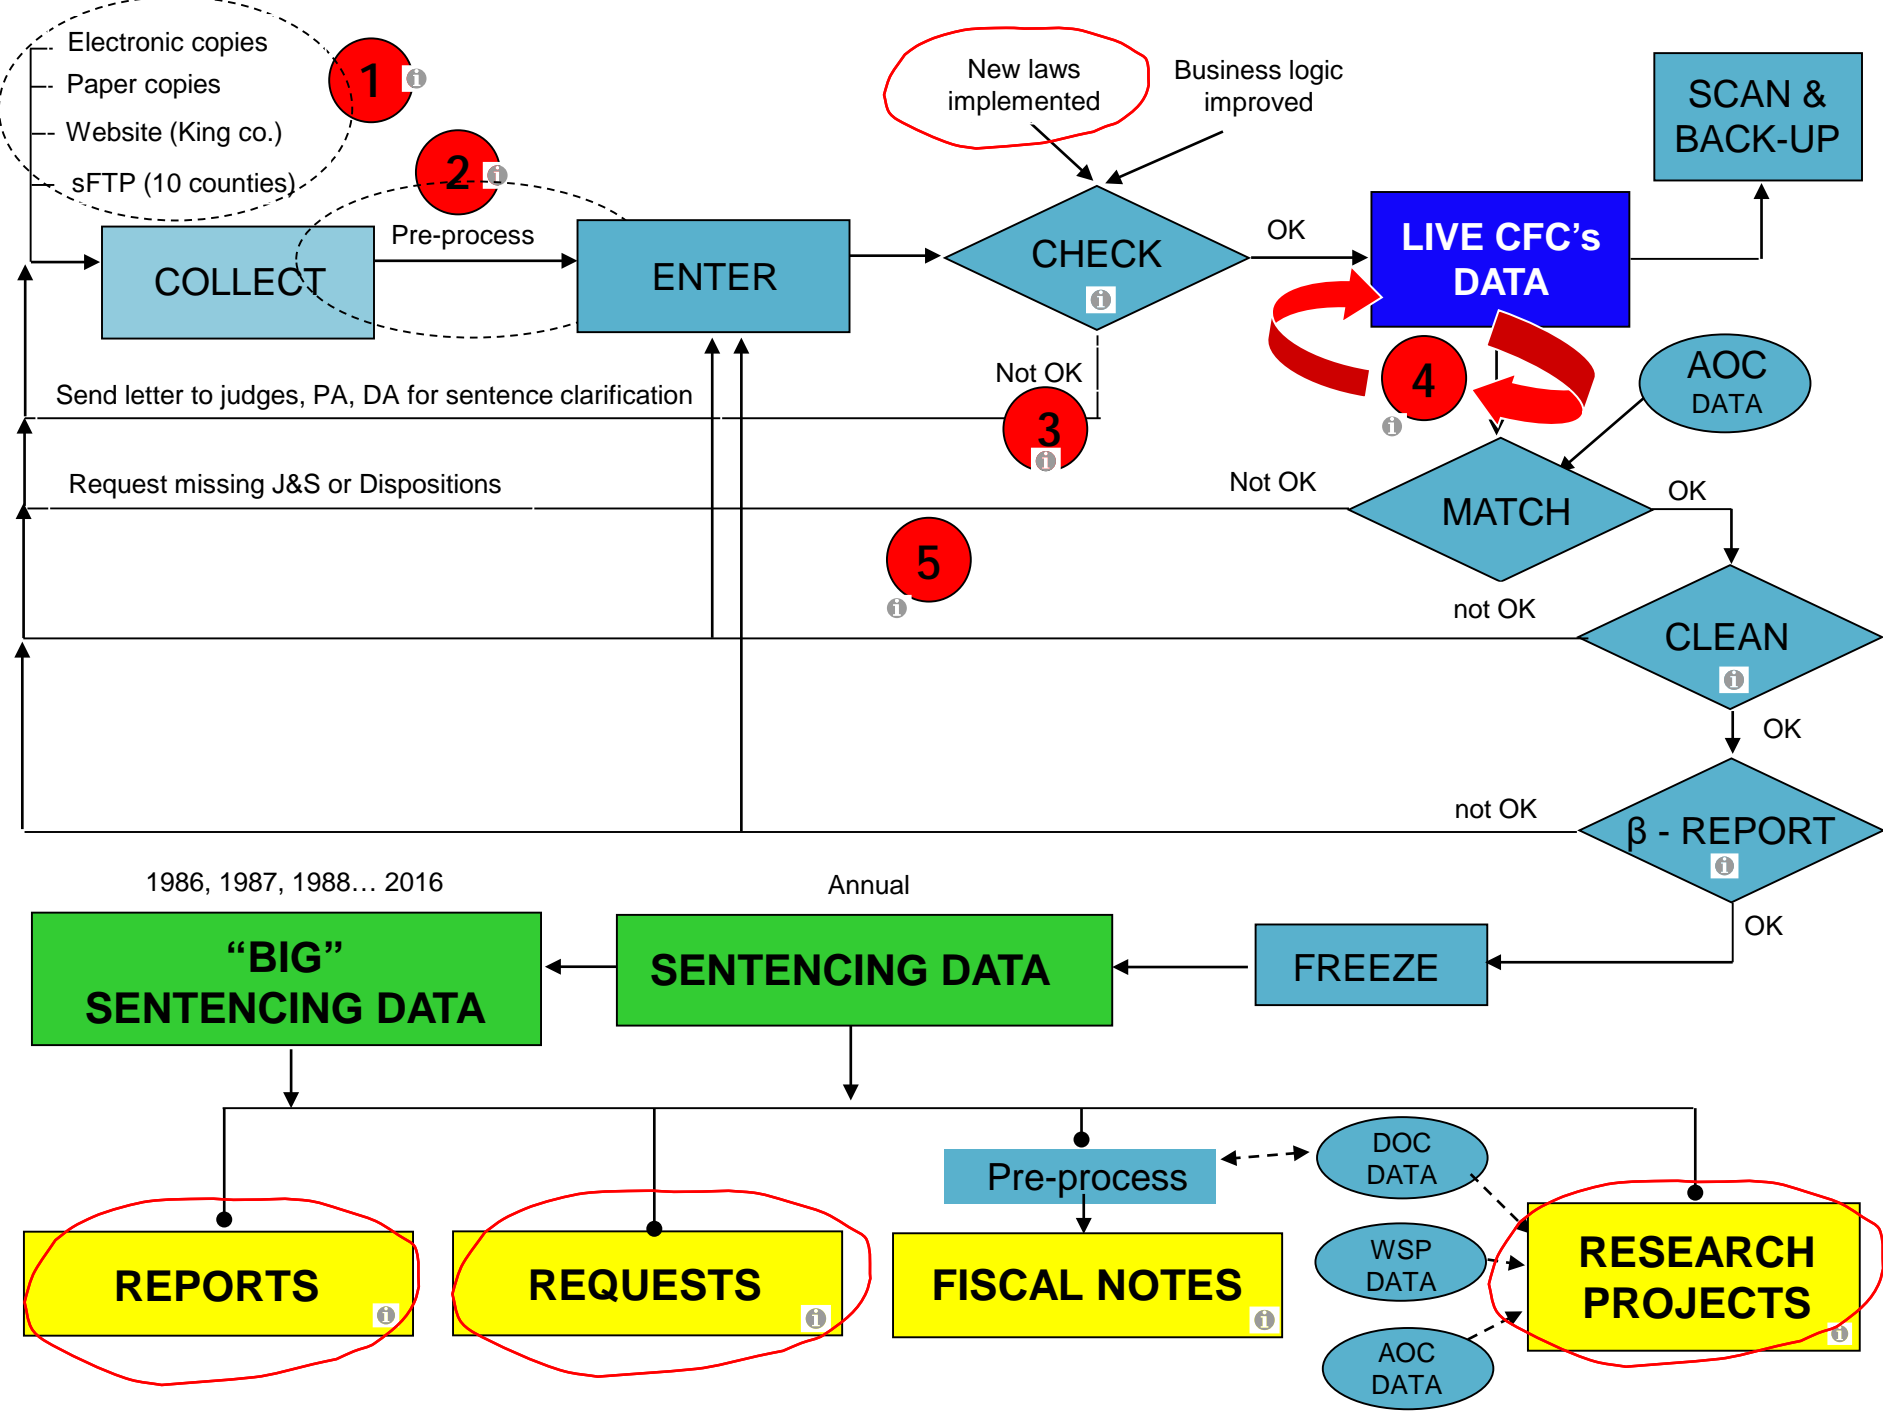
Electronic copies
Paper copies
Website (King co.)
sFTP (10 counties)

1

2

New laws implemented

Business logic improved

SCAN & BACK-UP

COLLECT

Pre-process

ENTER

CHECK

OK

LIVE CFC's DATA

Not OK

3

4

AOC DATA

Send letter to judges, PA, DA for sentence clarification

Request missing J&S or Dispositions

Not OK

MATCH

OK

5

not OK

CLEAN

OK

not OK

β - REPORT

OK

1986, 1987, 1988… 2016

Annual

"BIG" SENTENCING DATA

SENTENCING DATA

FREEZE

Pre-process

DOC DATA

WSP DATA

AOC DATA

REPORTS

REQUESTS

FISCAL NOTES

RESEARCH PROJECTS